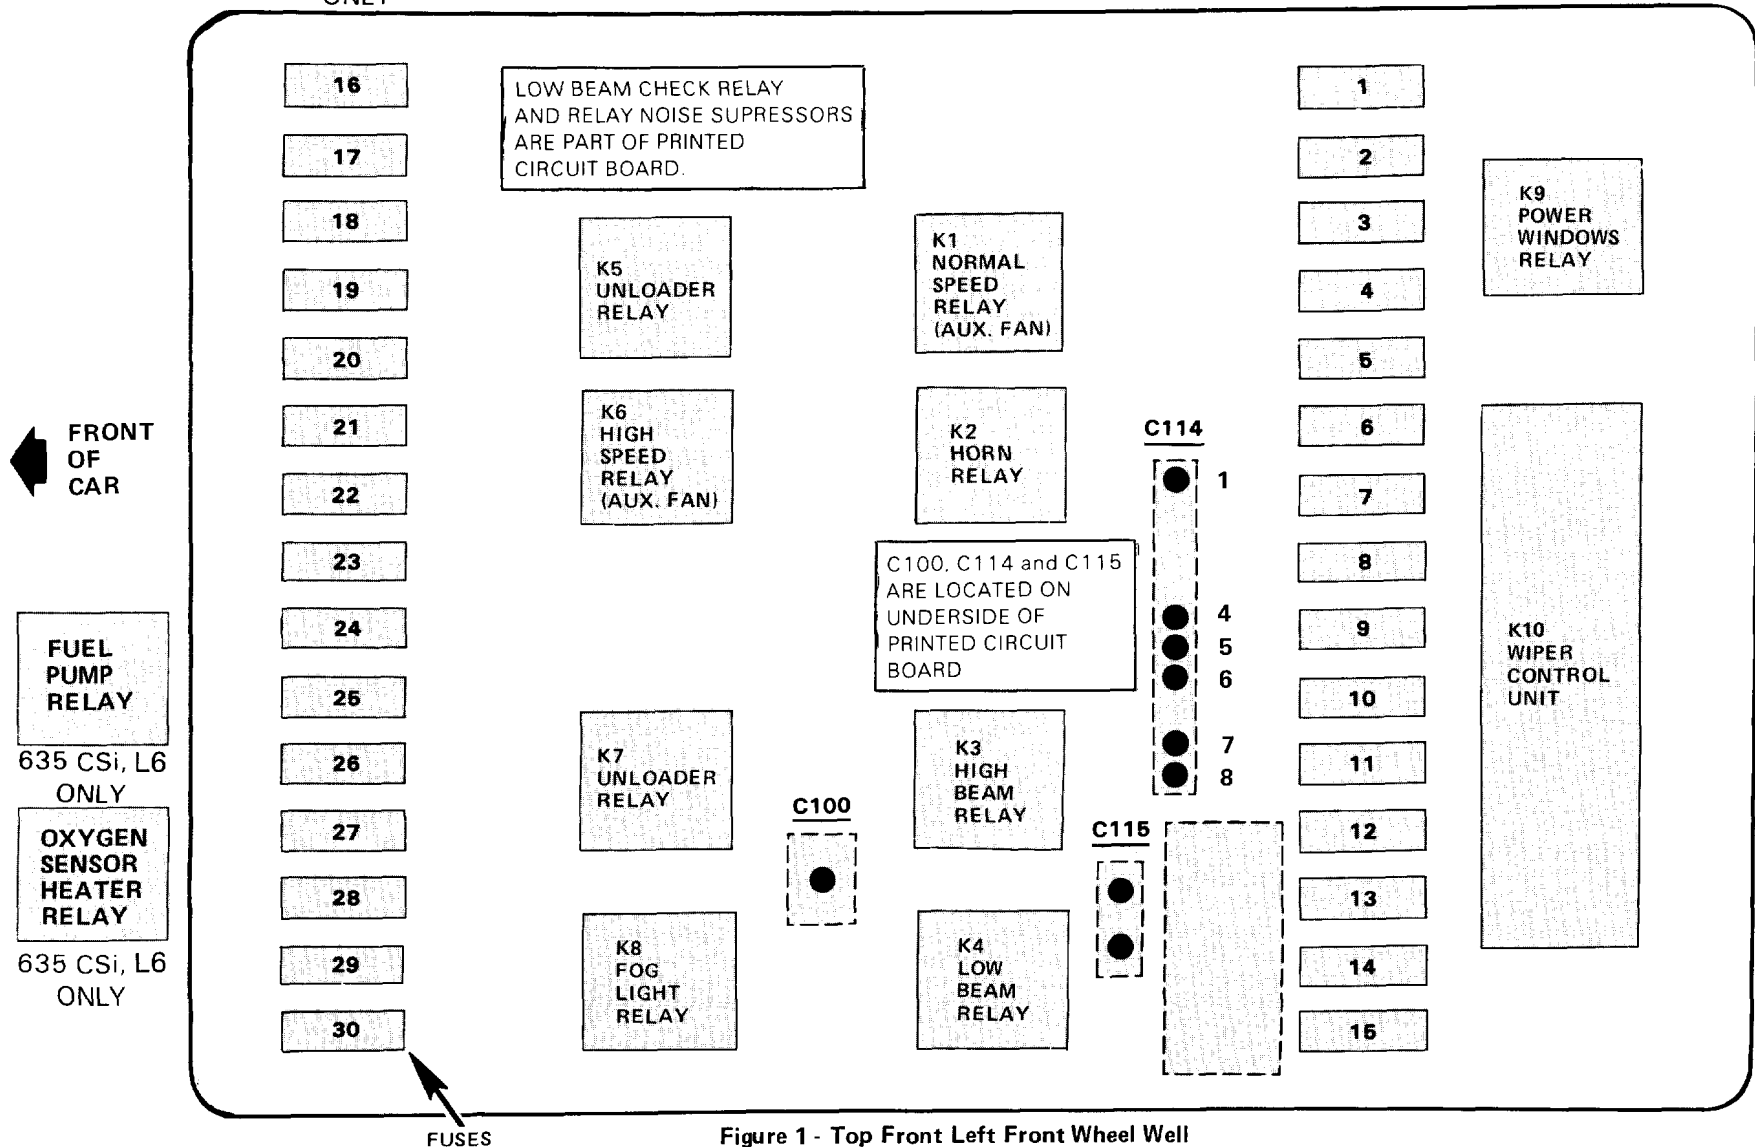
ONLY

16

LOW BEAM CHECK RELAY AND RELAY NOISE SUPRESSORS ARE PART OF PRINTED CIRCUIT BOARD.

1

17

2

K9 POWER WINDOWS RELAY

18

3

K5 UNLOADER RELAY

K1 NORMAL SPEED RELAY (AUX. FAN)

19

4

20

5

FRONT OF CAR

21

K6 HIGH SPEED RELAY (AUX. FAN)

K2 HORN RELAY

C114

6

1

22

7

23

C100, C114 and C115 ARE LOCATED ON UNDERSIDE OF PRINTED CIRCUIT BOARD

8

FUEL PUMP RELAY

24

4

9

5

6

K10 WIPER CONTROL UNIT

25

10

635 CSi, L6 ONLY

26

K7 UNLOADER RELAY

K3 HIGH BEAM RELAY

7

11

8

C100

OXYGEN SENSOR HEATER RELAY

27

C115

12

28

13

635 CSi, L6 ONLY

29

K8 FOG LIGHT RELAY

K4 LOW BEAM RELAY

14

30

15

FUSES

Figure 1 - Top Front Left Front Wheel Well